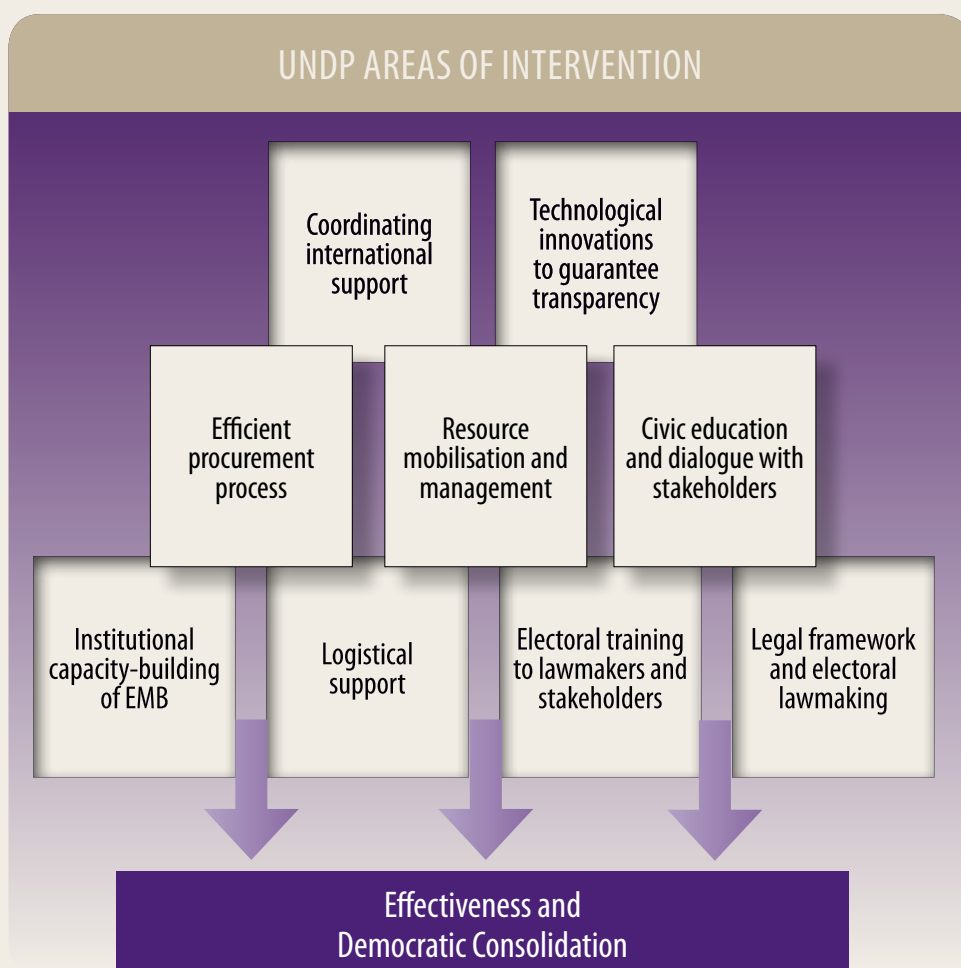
UNDP AREAS OF INTERVENTION

Coordinating international support

Technological innovations to guarantee transparency

Efficient procurement process

Resource mobilisation and management

Civic education and dialogue with stakeholders

Institutional capacity-building of EMB

Logistical support

Electoral training to lawmakers and stakeholders

Legal framework and electoral lawmaking

Effectiveness and Democratic Consolidation